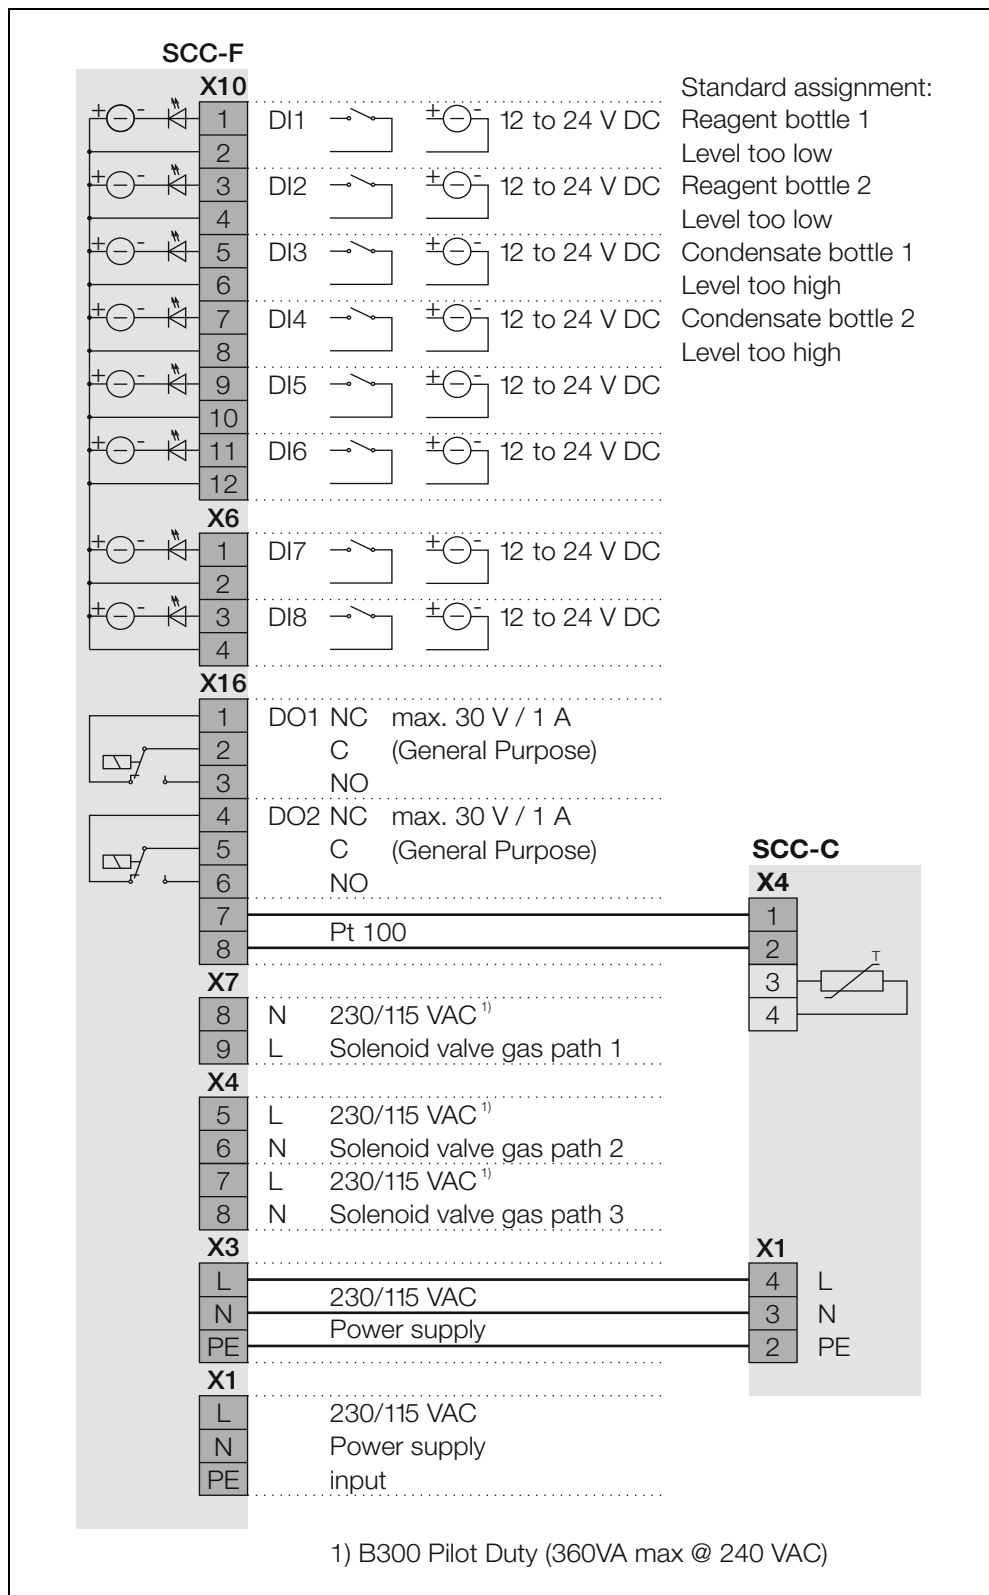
SCC-F

X10

1 DI1 ± - 12 to 24 V DC
2
3 DI2 ± - 12 to 24 V DC
4
5 DI3 ± - 12 to 24 V DC
6
7 DI4 ± - 12 to 24 V DC
8
9 DI5 ± - 12 to 24 V DC
10
11 DI6 ± - 12 to 24 V DC
12

Standard assignment:
Reagent bottle 1
Level too low
Reagent bottle 2
Level too low
Condensate bottle 1
Level too high
Condensate bottle 2
Level too high

X6

1 DI7 ± - 12 to 24 V DC
2
3 DI8 ± - 12 to 24 V DC
4

X16

1 DO1 NC max. 30 V / 1 A
2 C (General Purpose)
3 NO
4 DO2 NC max. 30 V / 1 A
5 C (General Purpose)
6 NO
7
8 Pt 100

SCC-C

X4

1
2
3 T
4

X7

8 N 230/115 VAC $^{1)}$
9 L Solenoid valve gas path 1

X4

5 L 230/115 VAC $^{1)}$
6 N Solenoid valve gas path 2
7 L 230/115 VAC $^{1)}$
8 N Solenoid valve gas path 3

X3

L
N 230/115 VAC
PE Power supply

X1

4 L
3 N
2 PE

X1

L 230/115 VAC
N Power supply
PE input

1) B300 Pilot Duty (360VA max @ 240 VAC)